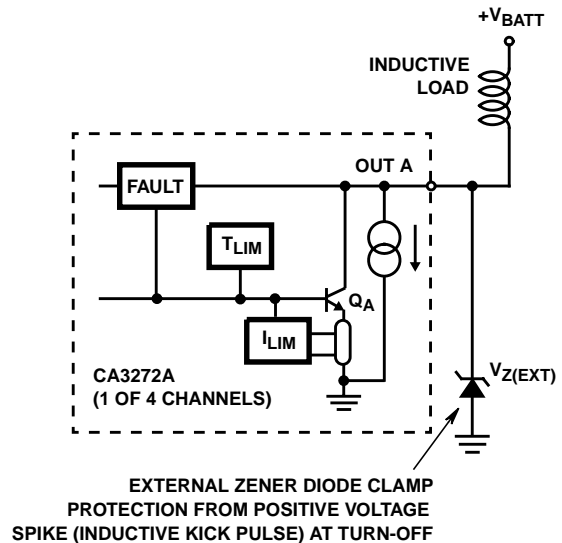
$+V_{BATT}$

INDUCTIVE LOAD

FAULT

OUT A

$T_{LIM}$

$Q_A$

$I_{LIM}$

CA3272A
(1 OF 4 CHANNELS)

$V_{Z(EXT)}$

EXTERNAL ZENER DIODE CLAMP PROTECTION FROM POSITIVE VOLTAGE SPIKE (INDUCTIVE KICK PULSE) AT TURN-OFF